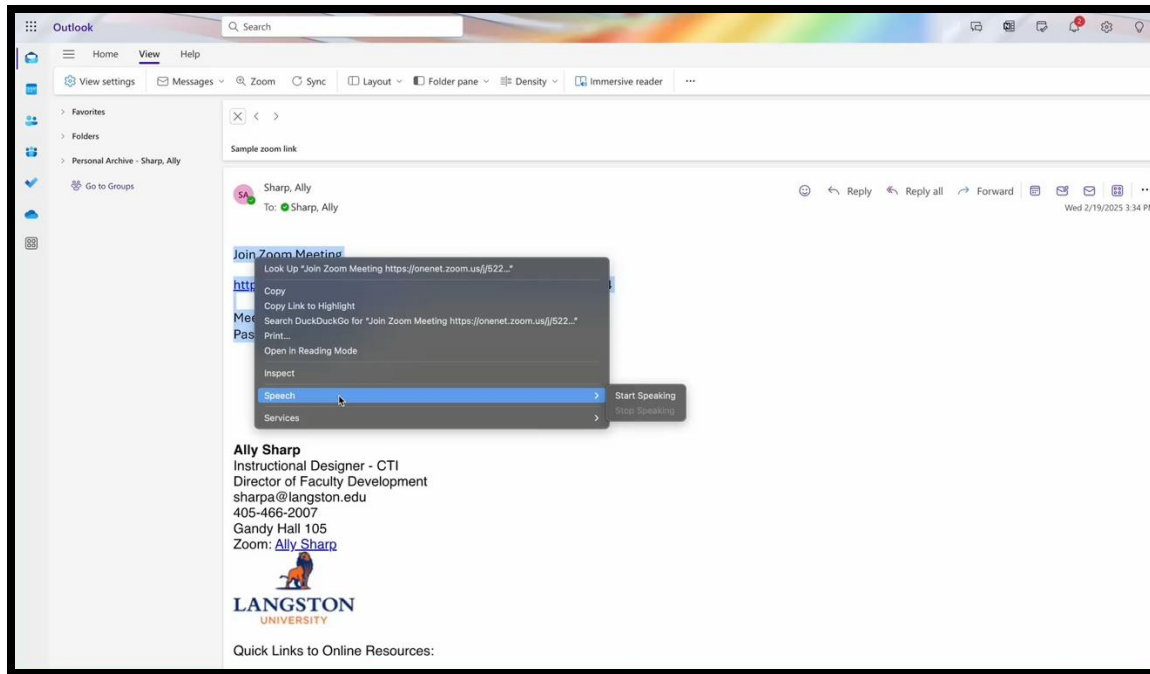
Outlook
Search

Home View Help

View settings Messages Zoom Sync Layout Folder pane Density Immersive reader ···

Favorites
Folders
Personal Archive - Sharp, Ally
Go to Groups

Sample zoom link

SA
Sharp, Ally
To: Sharp, Ally

Reply Reply all Forward
Wed 2/19/2025 3:34 P

Join Zoom Meeting
http
Mee
Pas

Look Up "Join Zoom Meeting https://onenet.zoom.us/j/522..."
Copy
Copy Link to Highlight
Search DuckDuckGo for "Join Zoom Meeting https://onenet.zoom.us/j/522..."
Print...
Open in Reading Mode
Inspect
Speech
Services

Start Speaking
Stop Speaking

Ally Sharp
Instructional Designer - CTI
Director of Faculty Development
sharpa@langston.edu
405-466-2007
Gandy Hall 105
Zoom: Ally Sharp

LANGSTON
UNIVERSITY

Quick Links to Online Resources: